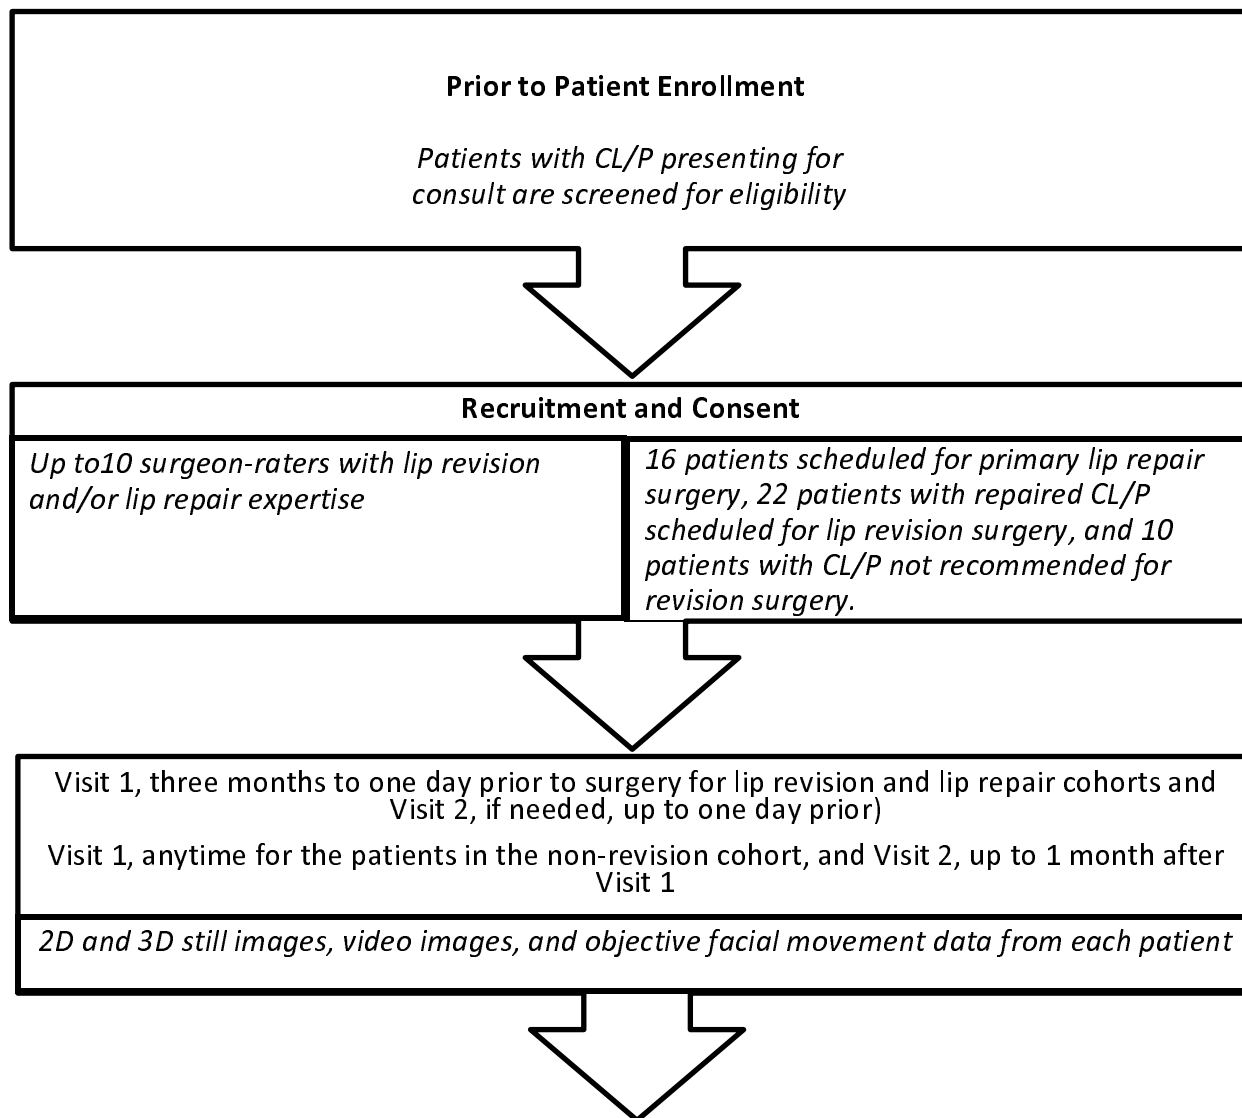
Prior to Patient Enrollment

Patients with CL/P presenting for consult are screened for eligibility

Recruitment and Consent

Up to10 surgeon-raters with lip revision and/or lip repair expertise

16 patients scheduled for primary lip repair surgery, 22 patients with repaired CL/P scheduled for lip revision surgery, and 10 patients with CL/P not recommended for revision surgery.

Visit 1, three months to one day prior to surgery for lip revision and lip repair cohorts and Visit 2, if needed, up to one day prior)

Visit 1, anytime for the patients in the non-revision cohort, and Visit 2, up to 1 month after Visit 1

2D and 3D still images, video images, and objective facial movement data from each patient